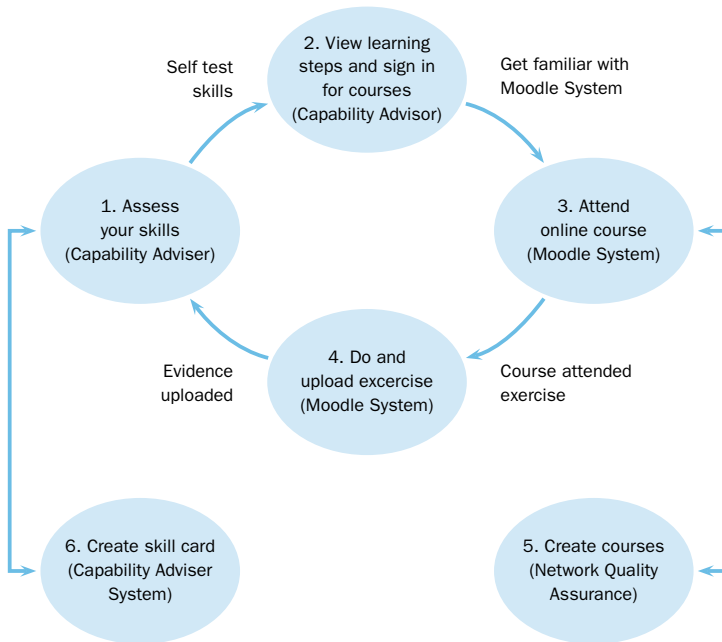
2. View learning steps and sign in for courses (Capability Advisor)

Self test skills

Get familiar with Moodle System

1. Assess your skills (Capability Adviser)

3. Attend online course (Moodle System)

4. Do and upload excercise (Moodle System)

Evidence uploaded

Course attended exercise

6. Create skill card (Capability Adviser System)

5. Create courses (Network Quality Assurance)